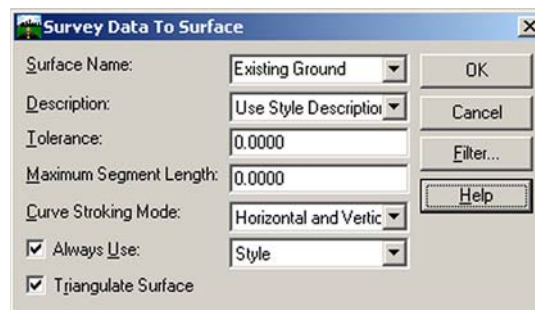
Survey Data To Surface

Surface Name: Existing Ground
Description: Use Style Descriptio
Tolerance: 0.0000
Maximum Segment Length: 0.0000
Curve Stroking Mode: Horizontal and Vertic
Always Use: Style
Triangulate Surface

OK
Cancel
Filter...
Help